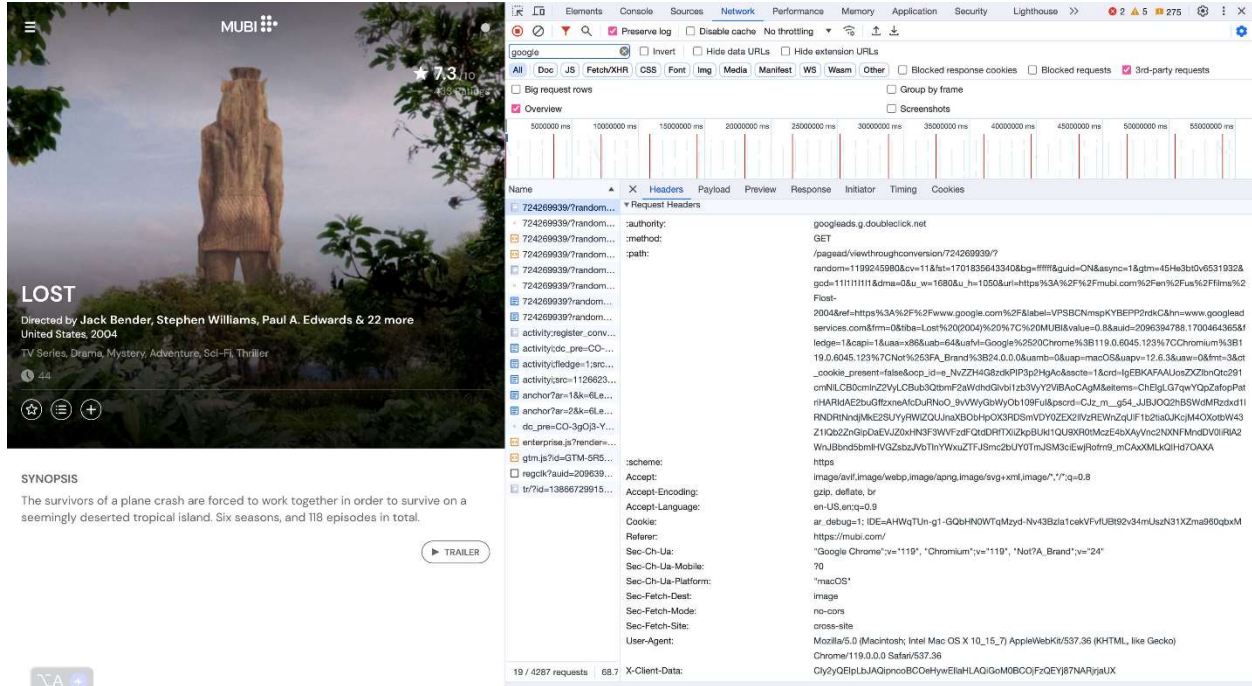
MUBI

★ 7.3/10
438 Ratings

LOST

Directed by Jack Bender, Stephen Williams, Paul A. Edwards & 22 more
United States, 2004

TV Series, Drama, Mystery, Adventure, Sci-Fi, Thriller

44

SYNOPSIS

The survivors of a plane crash are forced to work together in order to survive on a seemingly deserted tropical island. Six seasons, and 118 episodes in total.

TRAILER

Elements Console Sources Network Performance Memory Application Security Lighthouse >> 2 5 275

Preserve log Disable cache No throttling

google Invert Hide data URLs Hide extension URLs

All Doc JS Fetch/XHR CSS Font Img Media Manifest WS Wasm Other Blocked response cookies Blocked requests 3rd-party requests

Big request rows Group by frame
Overview Screenshots

5000000 ms 10000000 ms 15000000 ms 20000000 ms 25000000 ms 30000000 ms 35000000 ms 40000000 ms 45000000 ms 50000000 ms 55000000 ms

Name
724269939/?random...
724269939/?random...
724269939/?random...
724269939/?random...
724269939/?random...
724269939/?random...
724269939?random...
724269939?random...
activity;register_conv...
activity;dc_pre=CO-...
activity;fledge=1;src...
activity;src=1126623...
anchor?ar=1&k=6Le...
anchor?ar=2&k=6Le...
dc_pre=CO-3gOj3-Y...
enterprise.js?render=...
gtm.js?id=GTM-5R5...
regclk?auid=209639...
tr/?id=13866729915...

19 / 4287 requests 68.7

Headers Payload Preview Response Initiator Timing Cookies

▼Request Headers

| | |
|---|---|
| :authority: | googleads.g.doubleclick.net |
| :method: | GET |
| :path: | /pagead/viewthroughconversion/724269939/?random=1199245980&cv=11&fst=1701835643340&bg=ffffff&guid=ON&async=1&gtm=45He3bt0v6531932&gcd=11l1l1l1l1&dma=0&u_w=1680&u_h=1050&url=https%3A%2F%2Fmubi.com%2Fen%2Fus%2Ffilms%2Flost-2004&ref=https%3A%2F%2Fwww.google.com%2F&label=VPSBCNmspKYBEPP2rdkC&hn=www.googleadservices.com&frm=0&tiba=Lost%20(2004)%20%7C%20MUBI&value=0.8&auid=2096394788.1700464365&fledge=1&capi=1&uaa=x86&uab=64&uafvl=Google%2520Chrome%3B119.0.6045.123%7CChromium%3B119.0.6045.123%7CNot%253FA_Brand%3B24.0.0.0&uamb=0&uap=macOS&uapv=12.6.3&uaw=0&fmt=3&ct_cookie_present=false&ocp_id=e_NvZZH4G8zdkPlP3p2HgAc&sscte=1&crd=IgEBKAFAAUosZXZlbnQtc291cmNlLCB0cmlnZ2VyLCBub3QtbmF2aWdhdGlvbi1zb3VyY2ViBAoCAgM&eitems=ChElgLG7qwYQpZafopPatriHARIdAE2buGffzxneAfcDuRNoO_9vVWyGbWyOb109FuI&pscrd=CJz_m__g54_JJBJOQ2hBSWdMRzdxd1lRNDRtNndjMkE2SUYyRWlZQUJnaXBObHpOX3RDSmVDY0ZEX2lIVzREWnZqUlF1b2tia0JKcjM4OXotbW43Z1lQb2ZnGlpDaEVJZ0xHN3F3WVFzdFQtdDRfTXliZkpBUkl1QU9XR0tMczE4bXAyVnc2NXNFMndDV0liRlA2WnJBbnd5bmlHVGZsbzJVbTlnYWxuZTFJSmc2bUY0TmJSM3ciEwjRofrn9_mCAxXMLkQIHd7OAXA |
| :scheme: | https |
| Accept: | image/avif,image/webp,image/apng,image/svg+xml,image/*,*/*;q=0.8 |
| Accept-Encoding: | gzip, deflate, br |
| Accept-Language: | en-US,en;q=0.9 |
| Cookie: | ar_debug=1; IDE=AHWqTUn-g1-GQbHN0WTqMzyd-Nv43Bzla1cekVFvfUBt92v34mUszN31XZma960qbxM |
| Referer: | https://mubi.com/ |
| Sec-Ch-Ua: | "Google Chrome";v="119", "Chromium";v="119", "Not?A_Brand";v="24" |
| Sec-Ch-Ua-Mobile: | ?0 |
| Sec-Ch-Ua-Platform: | "macOS" |
| Sec-Fetch-Dest: | image |
| Sec-Fetch-Mode: | no-cors |
| Sec-Fetch-Site: | cross-site |
| User-Agent: | Mozilla/5.0 (Macintosh; Intel Mac OS X 10_15_7) AppleWebKit/537.36 (KHTML, like Gecko) Chrome/119.0.0.0 Safari/537.36 |
| X-Client-Data: | Cly2yQEIpLbJAQipncoBCOeHywEllaHLAQiGoM0BCOjFzQEYj87NARjrjaUX |